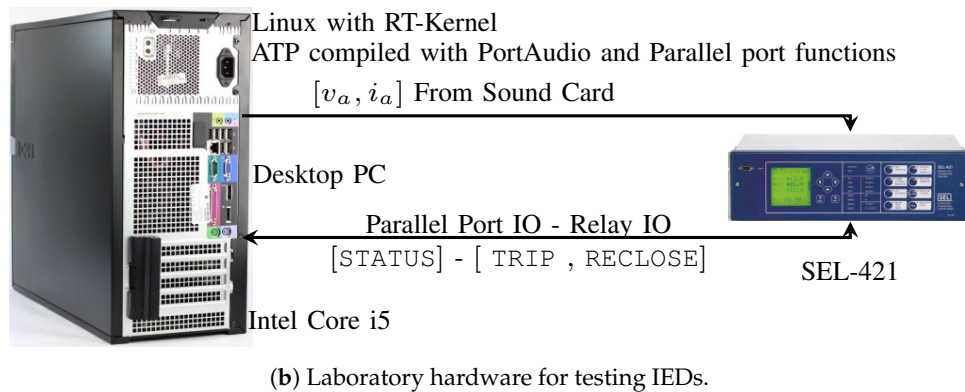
Linux with RT-Kernel
ATP compiled with PortAudio and Parallel port functions

$[v_a, i_a]$ From Sound Card

Desktop PC

Parallel Port IO - Relay IO

[STATUS] - [ TRIP , RECLOSE]

SEL-421

SEL-421

SEL

Intel Core i5

(**b**) Laboratory hardware for testing IEDs.